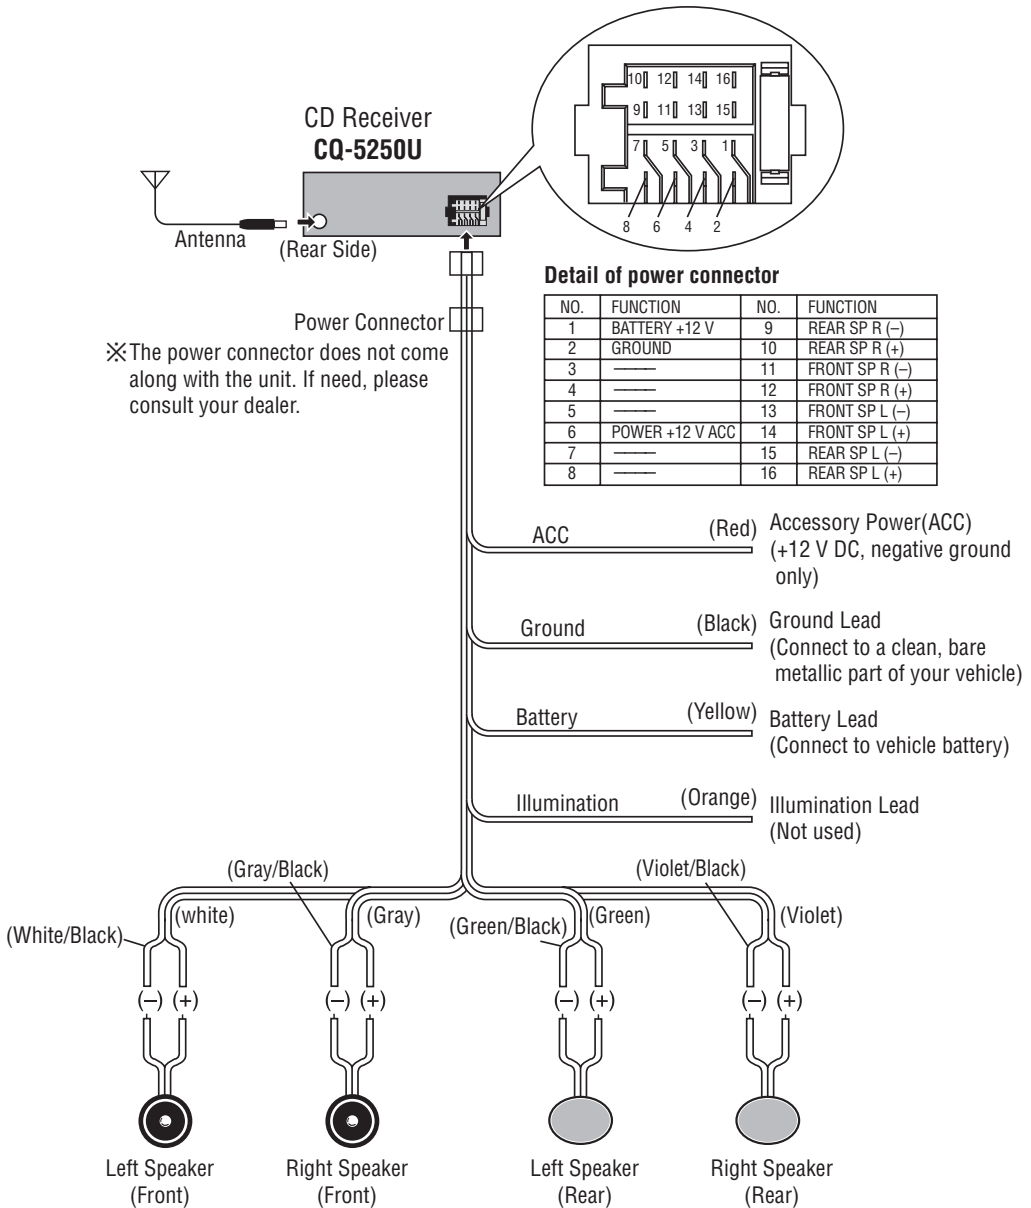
10 12 14 16
9 11 13 15
7 5 3 1
8 6 4 2

CD Receiver
**CQ-5250U**

Antenna

(Rear Side)

Detail of power connector

| NO. | FUNCTION | NO. | FUNCTION |
|---|---|---|---|
| 1 | BATTERY +12 V | 9 | REAR SP R (–) |
| 2 | GROUND | 10 | REAR SP R (+) |
| 3 | ——— | 11 | FRONT SP R (–) |
| 4 | ——— | 12 | FRONT SP R (+) |
| 5 | ——— | 13 | FRONT SP L (–) |
| 6 | POWER +12 V ACC | 14 | FRONT SP L (+) |
| 7 | ——— | 15 | REAR SP L (–) |
| 8 | ——— | 16 | REAR SP L (+) |

Power Connector

※The power connector does not come along with the unit. If need, please consult your dealer.

ACC (Red) Accessory Power(ACC) (+12 V DC, negative ground only)

Ground (Black) Ground Lead (Connect to a clean, bare metallic part of your vehicle)

Battery (Yellow) Battery Lead (Connect to vehicle battery)

Illumination (Orange) Illumination Lead (Not used)

(Gray/Black)

(Violet/Black)

(White/Black)

(white)

(Gray)

(Green/Black)

(Green)

(Violet)

(–) (+)

(–) (+)

(–) (+)

(–) (+)

Left Speaker (Front)

Right Speaker (Front)

Left Speaker (Rear)

Right Speaker (Rear)